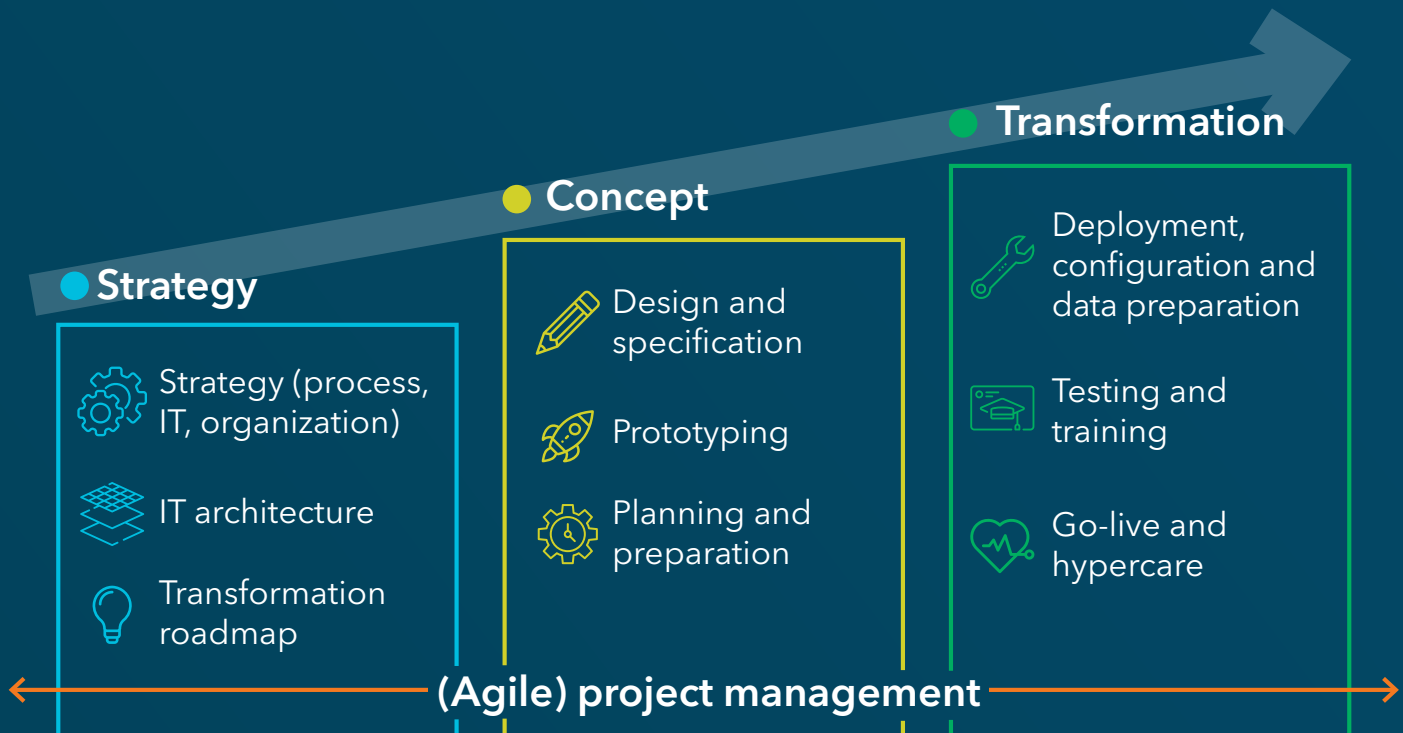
Transformation

Concept

Strategy

Strategy (process, IT, organization)

IT architecture

Transformation roadmap

Design and specification

Prototyping

Planning and preparation

Deployment, configuration and data preparation

Testing and training

Go-live and hypercare

(Agile) project management